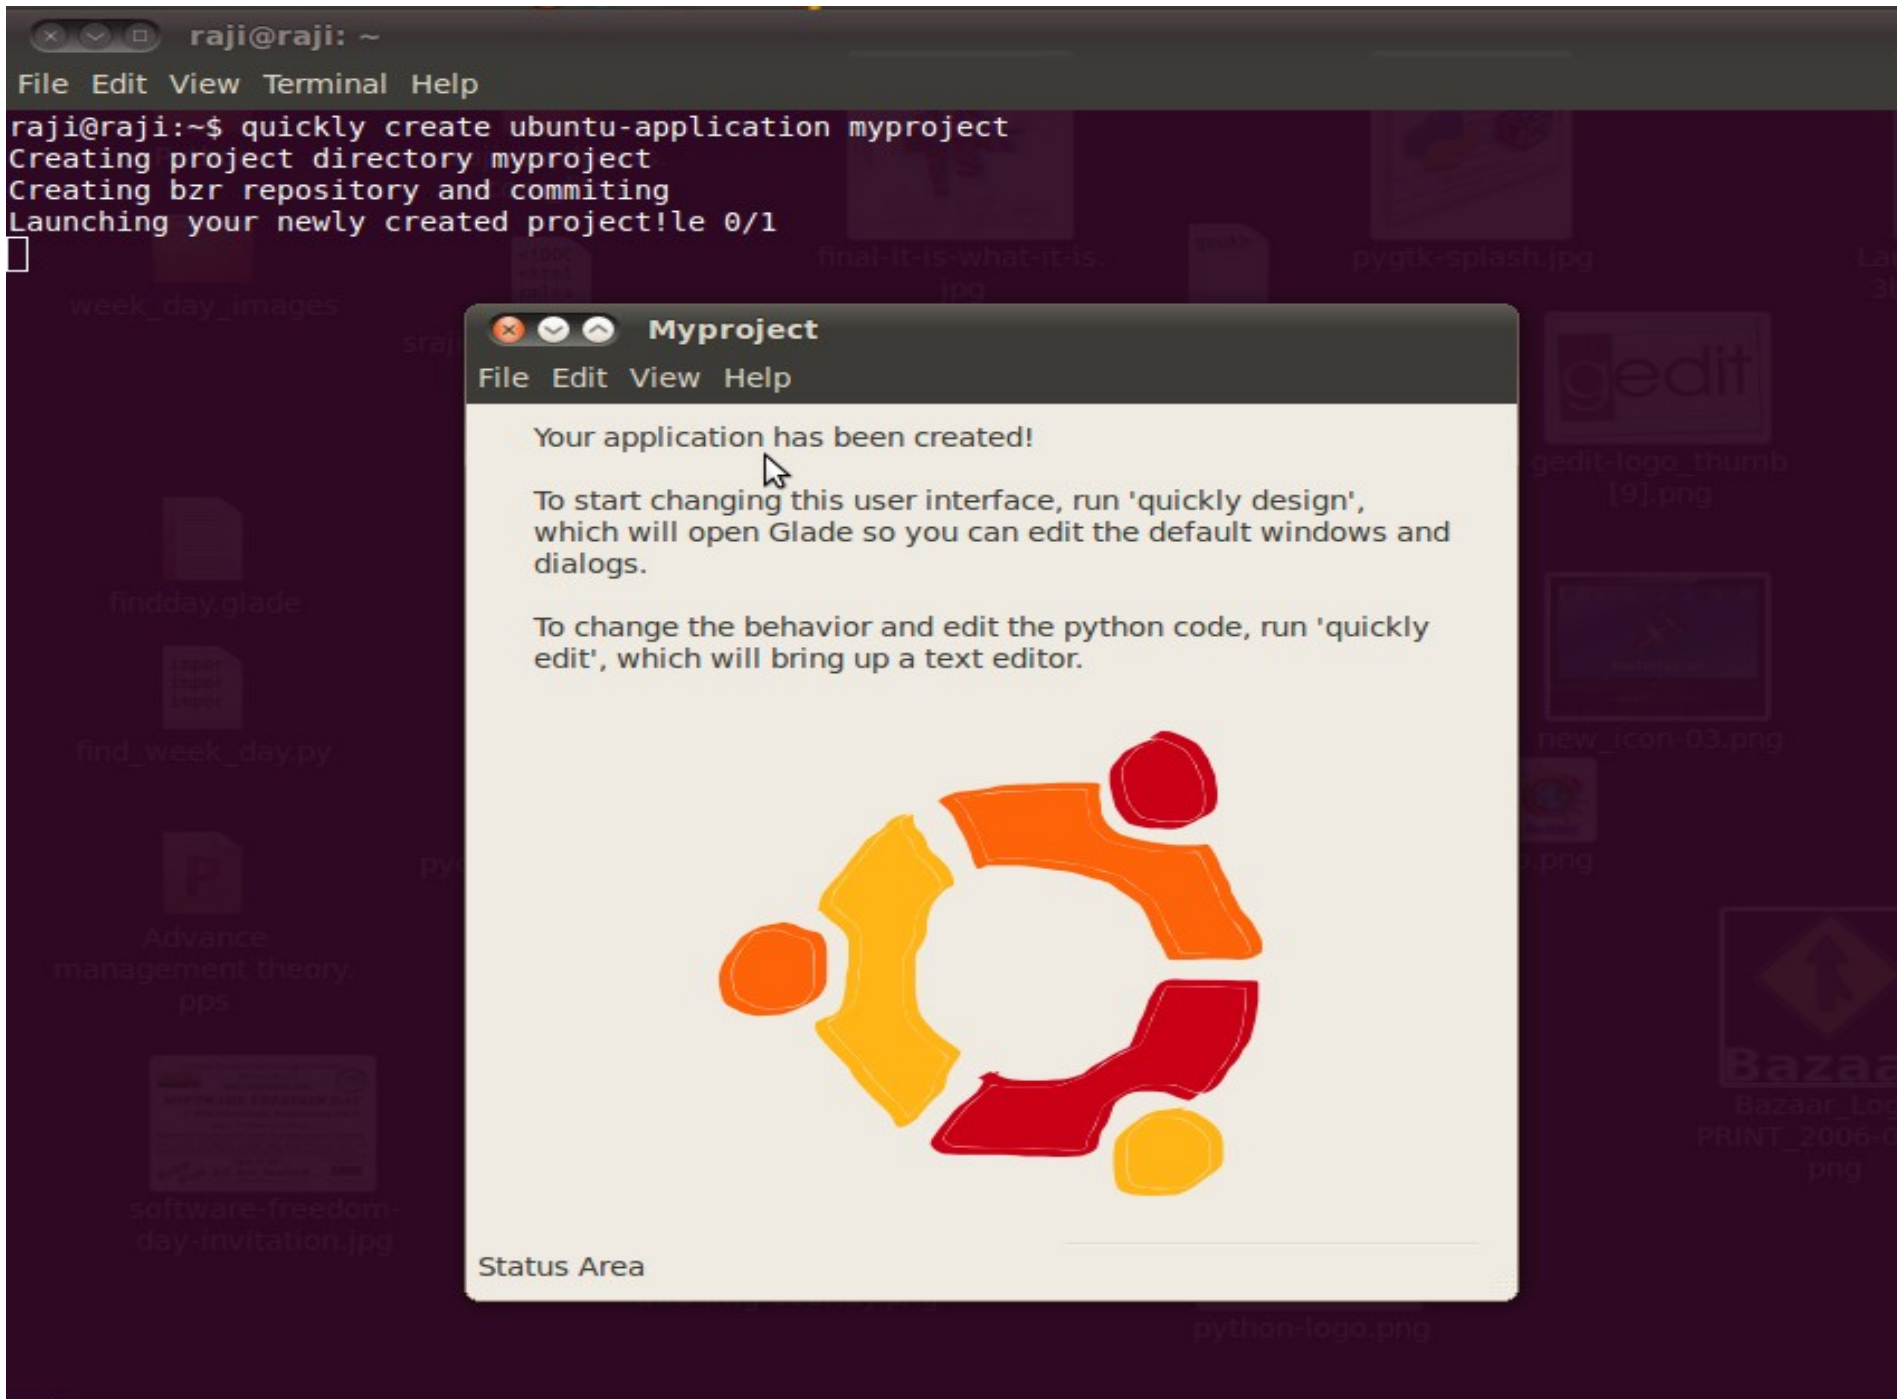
raji@raji: ~

File Edit View Terminal Help

raji@raji:~$ quickly create ubuntu-application myproject
Creating project directory myproject
Creating bzr repository and commiting
Launching your newly created project!le 0/1

week_day_images

final-it-is-what-it-is.jpg

pygtk-splash.jpg

Myproject

File Edit View Help

Your application has been created!

To start changing this user interface, run 'quickly design', which will open Glade so you can edit the default windows and dialogs.

To change the behavior and edit the python code, run 'quickly edit', which will bring up a text editor.

Status Area

gedit

gedit-logo_thumb [9].png

findday.glade

find_week_day.py

new_icon-03.png

Advance management theory.pps

software-freedom-day-invitation.jpg

Bazaar

Bazaar_Lo PRINT_2006-( png

python-logo.png